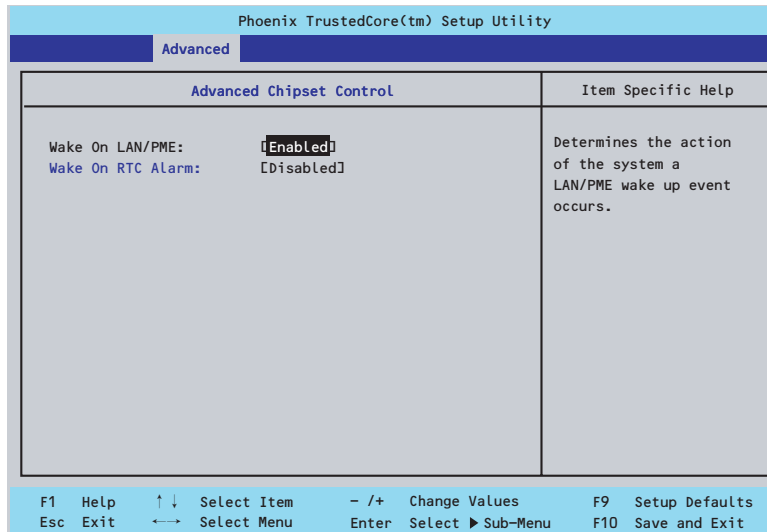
Phoenix TrustedCore(tm) Setup Utility

Advanced

Advanced Chipset Control

Item Specific Help

Wake On LAN/PME: [Enabled]
Wake On RTC Alarm: [Disabled]

Determines the action of the system a LAN/PME wake up event occurs.

F1 Help ↑↓ Select Item -/+ Change Values F9 Setup Defaults
Esc Exit ←→ Select Menu Enter Select ▶ Sub-Menu F10 Save and Exit